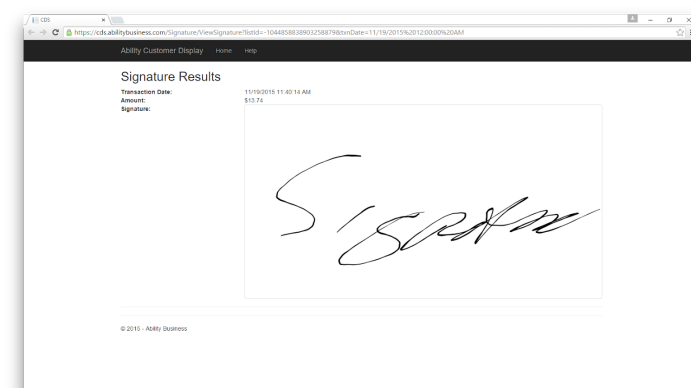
CDS

https://cds.abilitybusiness.com/Signature/ViewSignature?listId=10448583890325887988&txnDate=11/19/2015%2012:00:00%20AM

Ability Customer Display Home Help

Signature Results

| Transaction Date: | 11/19/2015 11:40:14 AM |
|---|---|
| Amount: | \$13.74 |
| Signature: | |

Signature

© 2015 - Ability Business